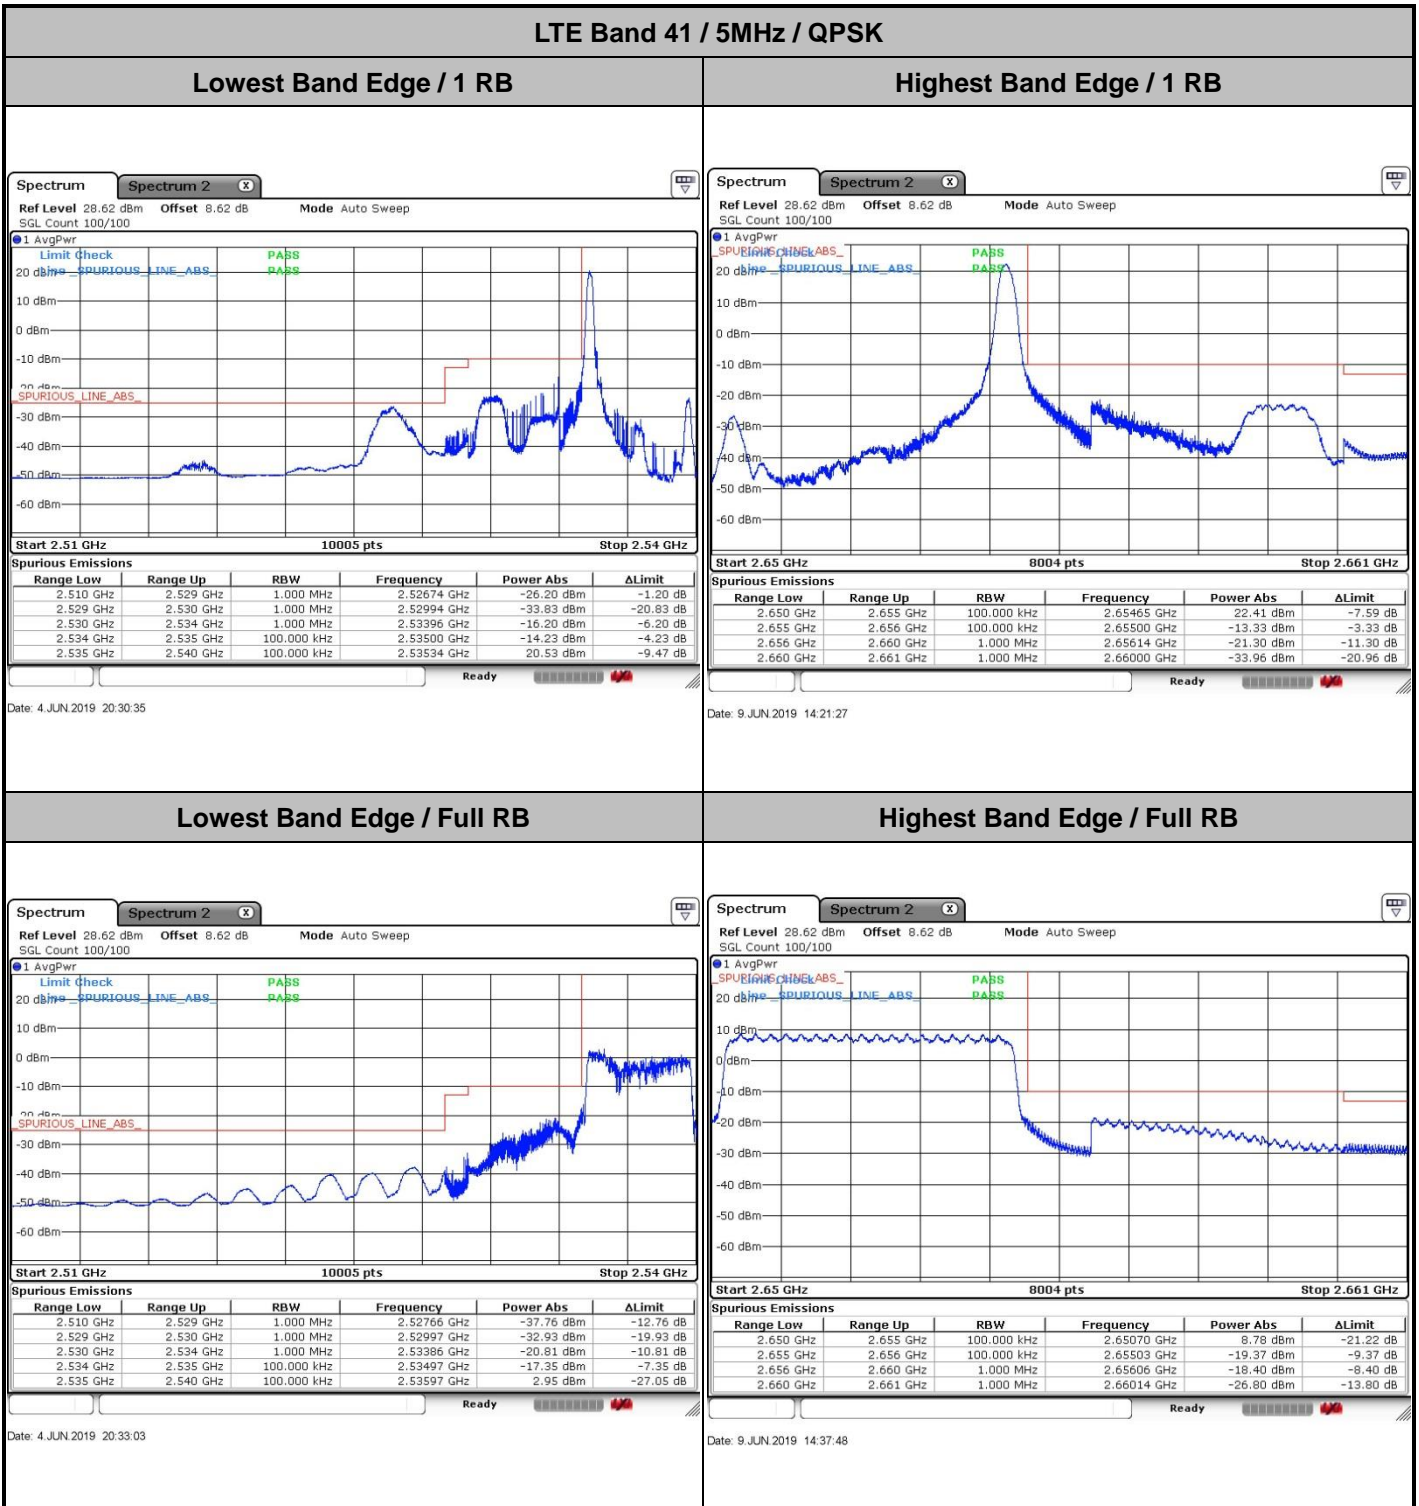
LTE Band 41 / 5MHz / QPSK

Lowest Band Edge / 1 RB

Spectrum Spectrum 2

Ref Level 28.62 dBm Offset 8.62 dB Mode Auto Sweep
SGL Count 100/100
1 AvgPwr
Limit Check PASS
Line SPURIOUS_LINE_ABS PASS
20 dBm
10 dBm
0 dBm
-10 dBm
-20 dBm
SPURIOUS_LINE_ABS
-30 dBm
-40 dBm
-50 dBm
-60 dBm
Start 2.51 GHz 10005 pts Stop 2.54 GHz
Spurious Emissions

| Range Low | Range Up | RBW | Frequency | Power Abs | ΔLimit |
|---|---|---|---|---|---|
| 2.510 GHz | 2.529 GHz | 1.000 MHz | 2.52674 GHz | -26.20 dBm | -1.20 dB |
| 2.529 GHz | 2.530 GHz | 1.000 MHz | 2.52994 GHz | -33.83 dBm | -20.83 dB |
| 2.530 GHz | 2.534 GHz | 1.000 MHz | 2.53396 GHz | -16.20 dBm | -6.20 dB |
| 2.534 GHz | 2.535 GHz | 100.000 kHz | 2.53500 GHz | -14.23 dBm | -4.23 dB |
| 2.535 GHz | 2.540 GHz | 100.000 kHz | 2.53534 GHz | 20.53 dBm | -9.47 dB |

Ready

Date: 4.JUN.2019 20:30:35

Highest Band Edge / 1 RB

Spectrum Spectrum 2

Ref Level 28.62 dBm Offset 8.62 dB Mode Auto Sweep
SGL Count 100/100
1 AvgPwr
SPURIOUS_LINE_ABS Limit Check PASS
Line SPURIOUS_LINE_ABS PASS
20 dBm
10 dBm
0 dBm
-10 dBm
-20 dBm
-30 dBm
-40 dBm
-50 dBm
-60 dBm
Start 2.65 GHz 8004 pts Stop 2.661 GHz
Spurious Emissions

| Range Low | Range Up | RBW | Frequency | Power Abs | ΔLimit |
|---|---|---|---|---|---|
| 2.650 GHz | 2.655 GHz | 100.000 kHz | 2.65465 GHz | 22.41 dBm | -7.59 dB |
| 2.655 GHz | 2.656 GHz | 100.000 kHz | 2.65500 GHz | -13.33 dBm | -3.33 dB |
| 2.656 GHz | 2.660 GHz | 1.000 MHz | 2.65614 GHz | -21.30 dBm | -11.30 dB |
| 2.660 GHz | 2.661 GHz | 1.000 MHz | 2.66000 GHz | -33.96 dBm | -20.96 dB |

Ready

Date: 9.JUN.2019 14:21:27

Lowest Band Edge / Full RB

Spectrum Spectrum 2

Ref Level 28.62 dBm Offset 8.62 dB Mode Auto Sweep
SGL Count 100/100
1 AvgPwr
Limit Check PASS
Line SPURIOUS_LINE_ABS PASS
20 dBm
10 dBm
0 dBm
-10 dBm
-20 dBm
SPURIOUS_LINE_ABS
-30 dBm
-40 dBm
-50 dBm
-60 dBm
Start 2.51 GHz 10005 pts Stop 2.54 GHz
Spurious Emissions

| Range Low | Range Up | RBW | Frequency | Power Abs | ΔLimit |
|---|---|---|---|---|---|
| 2.510 GHz | 2.529 GHz | 1.000 MHz | 2.52766 GHz | -37.76 dBm | -12.76 dB |
| 2.529 GHz | 2.530 GHz | 1.000 MHz | 2.52997 GHz | -32.93 dBm | -19.93 dB |
| 2.530 GHz | 2.534 GHz | 1.000 MHz | 2.53386 GHz | -20.81 dBm | -10.81 dB |
| 2.534 GHz | 2.535 GHz | 100.000 kHz | 2.53497 GHz | -17.35 dBm | -7.35 dB |
| 2.535 GHz | 2.540 GHz | 100.000 kHz | 2.53597 GHz | 2.95 dBm | -27.05 dB |

Ready

Date: 4.JUN.2019 20:33:03

Highest Band Edge / Full RB

Spectrum Spectrum 2

Ref Level 28.62 dBm Offset 8.62 dB Mode Auto Sweep
SGL Count 100/100
1 AvgPwr
SPURIOUS_LINE_ABS Limit Check PASS
Line SPURIOUS_LINE_ABS PASS
20 dBm
10 dBm
0 dBm
-10 dBm
-20 dBm
-30 dBm
-40 dBm
-50 dBm
-60 dBm
Start 2.65 GHz 8004 pts Stop 2.661 GHz
Spurious Emissions

| Range Low | Range Up | RBW | Frequency | Power Abs | ΔLimit |
|---|---|---|---|---|---|
| 2.650 GHz | 2.655 GHz | 100.000 kHz | 2.65070 GHz | 8.78 dBm | -21.22 dB |
| 2.655 GHz | 2.656 GHz | 100.000 kHz | 2.65503 GHz | -19.37 dBm | -9.37 dB |
| 2.656 GHz | 2.660 GHz | 1.000 MHz | 2.65606 GHz | -18.40 dBm | -8.40 dB |
| 2.660 GHz | 2.661 GHz | 1.000 MHz | 2.66014 GHz | -26.80 dBm | -13.80 dB |

Ready

Date: 9.JUN.2019 14:37:48